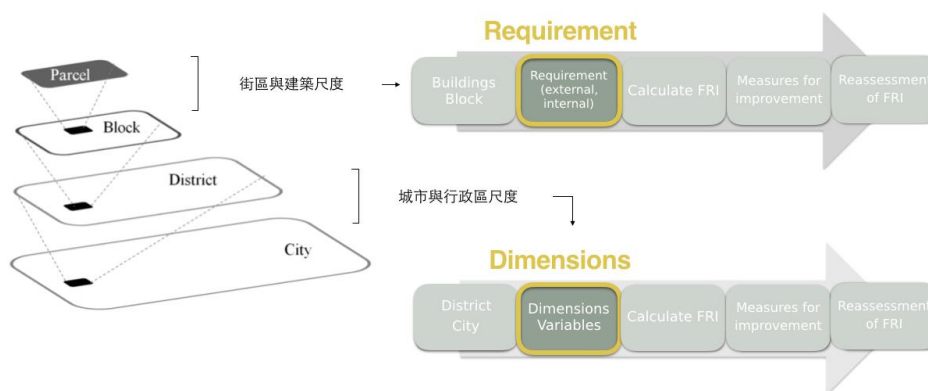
Parcel

Block

District

City

街區與建築尺度

城市與行政區尺度

Requirement

Buildings Block

Requirement (external, internal)

Calculate FRI

Measures for improvement

Reassessment of FRI

Dimensions

District City

Dimensions Variables

Calculate FRI

Measures for improvement

Reassessment of FRI